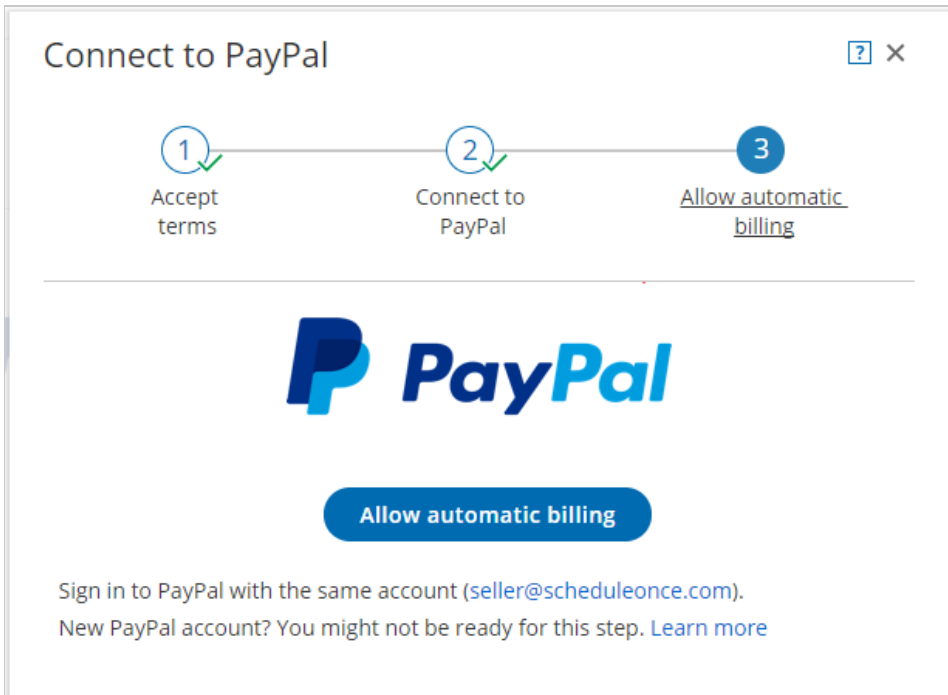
Connect to PayPal

?

1
Accept terms

2
Connect to PayPal

3
Allow automatic billing

PayPal

Allow automatic billing

Sign in to PayPal with the same account (seller@scheduleonce.com).
New PayPal account? You might not be ready for this step. Learn more